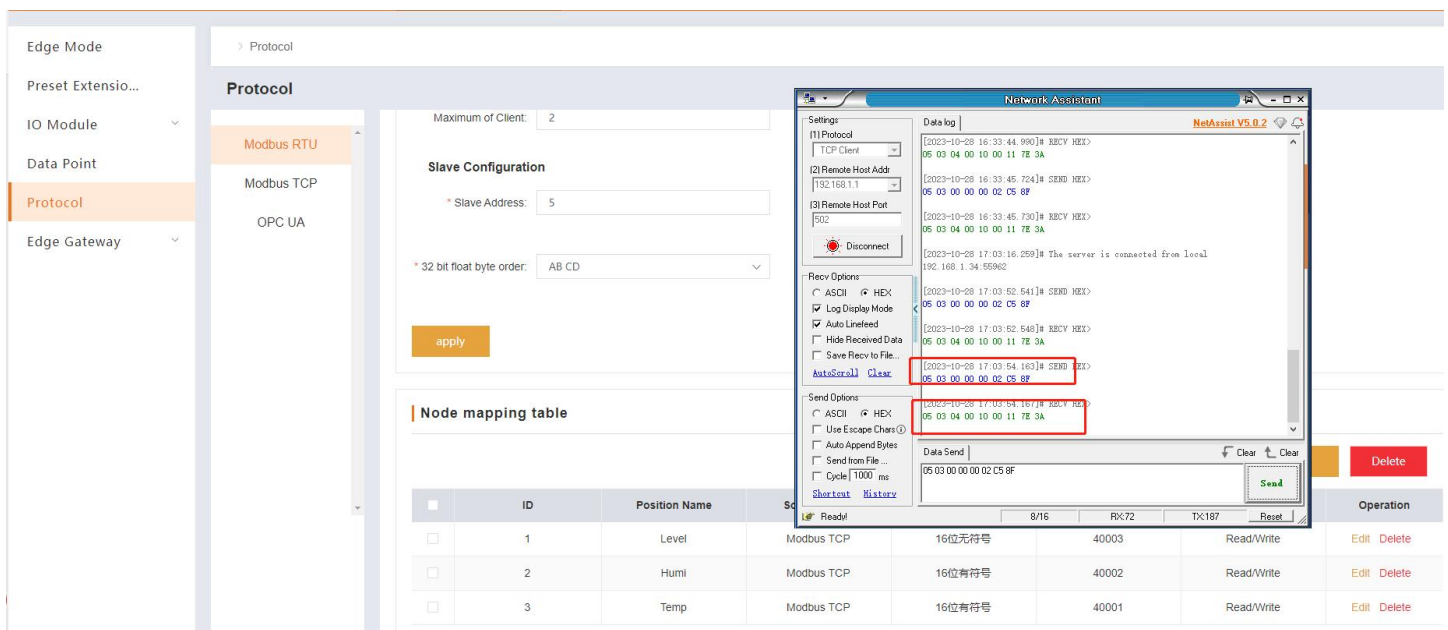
Edge Mode
Preset Extensio...
IO Module
Data Point
Protocol
Edge Gateway

> Protocol

Protocol

Modbus RTU
Modbus TCP
OPC UA

Maximum of Client: 2

Slave Configuration

* Slave Address: 5

* 32 bit float byte order: AB CD

apply

Node mapping table

Delete

| | ID | Position Name | So | | | | Operation |
|---|---|---|---|---|---|---|---|
| | 1 | Level | Modbus TCP | 16位无符号 | 40003 | Read/Write | Edit Delete |
| | 2 | Humi | Modbus TCP | 16位有符号 | 40002 | Read/Write | Edit Delete |
| | 3 | Temp | Modbus TCP | 16位有符号 | 40001 | Read/Write | Edit Delete |

Network Assistant

Settings
(1) Protocol
TCP Client
(2) Remote Host Addr
192.168.1.1
(3) Remote Host Port
502
Disconnect

Recv Options
ASCII HEX
Log Display Mode
Auto Linefeed
Hide Received Data
Save Recv to File...
AutoScroll Clear

Send Options
ASCII HEX
Use Escape Chars
Auto Append Bytes
Send from File ...
Cycle 1000 ms
Shortcut History

Data log
NetAssist V5.0.2

[2023-10-28 16:33:44.990]# RECV HEX>
05 03 04 00 10 00 11 7E 3A

[2023-10-28 16:33:45.724]# SEND HEX>
05 03 00 00 00 02 C5 8F

[2023-10-28 16:33:45.730]# RECV HEX>
05 03 04 00 10 00 11 7E 3A

[2023-10-28 17:03:16.259]# The server is connected from local 192.168.1.34:55962

[2023-10-28 17:03:52.541]# SEND HEX>
05 03 00 00 00 02 C5 8F

[2023-10-28 17:03:52.548]# RECV HEX>
05 03 04 00 10 00 11 7E 3A

[2023-10-28 17:03:54.163]# SEND HEX>
05 03 00 00 00 02 C5 8F

[2023-10-28 17:03:54.167]# RECV HEX>
05 03 04 00 10 00 11 7E 3A

Data Send
Clear Clear
05 03 00 00 00 02 C5 8F
Send

Ready!
8/16
RX:72
TX:187
Reset